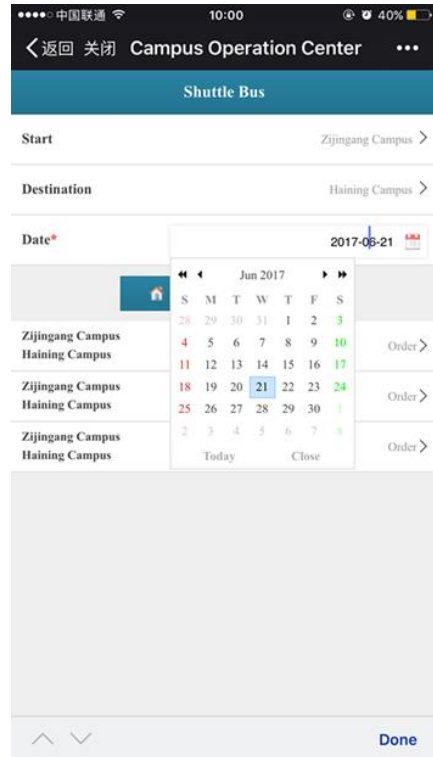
●●●●○ 中国联通 10:00 40%

〈返回 关闭 Campus Operation Center •••

Shuttle Bus

Start Zijingang Campus 〉

Destination Haining Campus 〉

Date* 2017-06-21

Jun 2017

| S | M | T | W | T | F | S |
|---|---|---|---|---|---|---|
| 28 | 29 | 30 | 31 | 1 | 2 | 3 |
| 4 | 5 | 6 | 7 | 8 | 9 | 10 |
| 11 | 12 | 13 | 14 | 15 | 16 | 17 |
| 18 | 19 | 20 | 21 | 22 | 23 | 24 |
| 25 | 26 | 27 | 28 | 29 | 30 | 1 |
| 2 | 3 | 4 | 5 | 6 | 7 | 8 |

Today Close

Zijingang Campus
Haining Campus Order 〉

Zijingang Campus
Haining Campus Order 〉

Zijingang Campus
Haining Campus Order 〉

Done